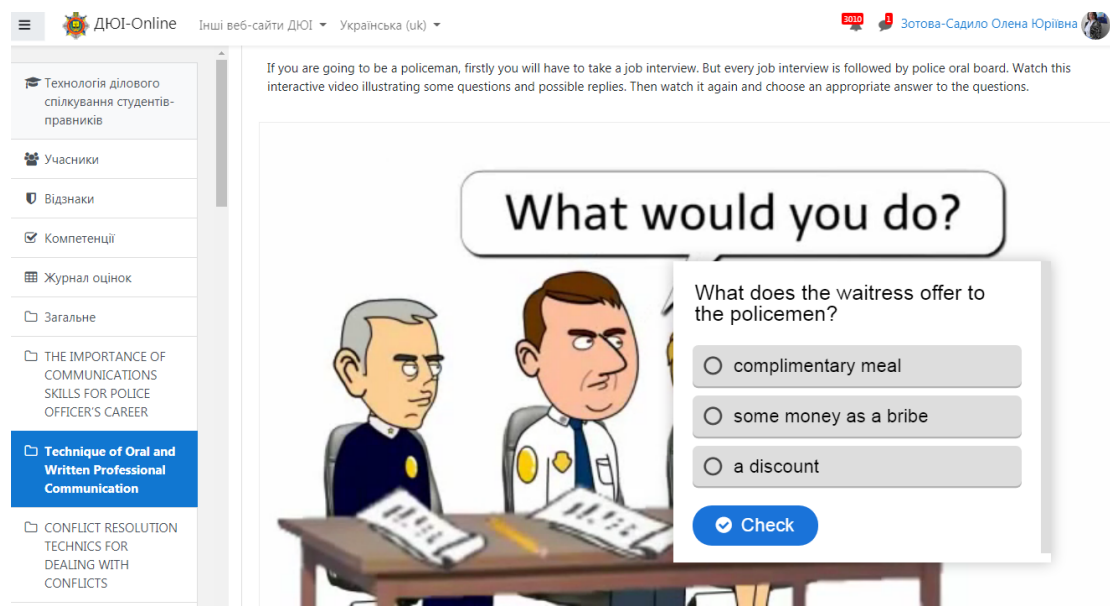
ДЮІ-Online Інші веб-сайти ДЮІ Українська (uk)

3010 1 Зотова-Садило Олена Юріївна

Технологія ділового спілкування студентів-правників

Учасники

Відзнаки

Компетенції

Журнал оцінок

Загальне

THE IMPORTANCE OF COMMUNICATIONS SKILLS FOR POLICE OFFICER'S CAREER

Technique of Oral and Written Professional Communication

CONFLICT RESOLUTION TECHNICS FOR DEALING WITH CONFLICTS

If you are going to be a policeman, firstly you will have to take a job interview. But every job interview is followed by police oral board. Watch this interactive video illustrating some questions and possible replies. Then watch it again and choose an appropriate answer to the questions.

What would you do?

What does the waitress offer to the policemen?

complimentary meal

some money as a bribe

a discount

Check